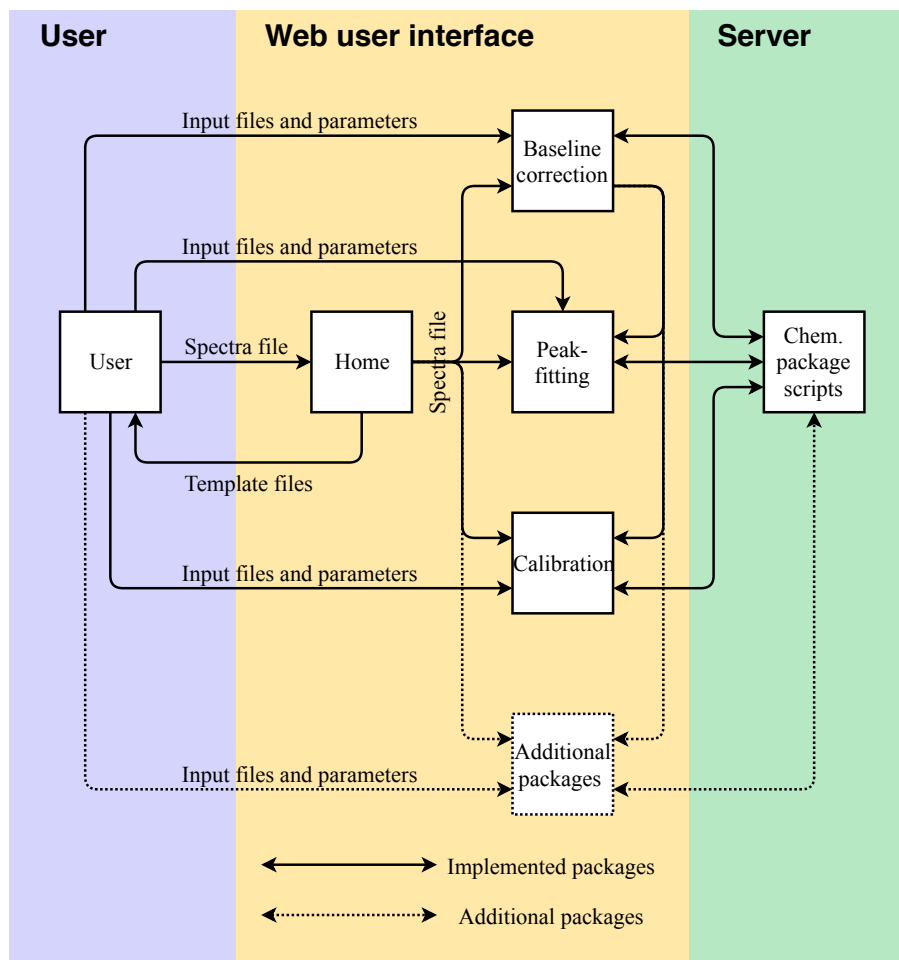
User

Web user interface

Server

Input files and parameters

Baseline correction

Input files and parameters

Spectra file

User

Spectra file

Home

Peak-fitting

Chem. package scripts

Template files

Calibration

Input files and parameters

Additional packages

Input files and parameters

Implemented packages

Additional packages